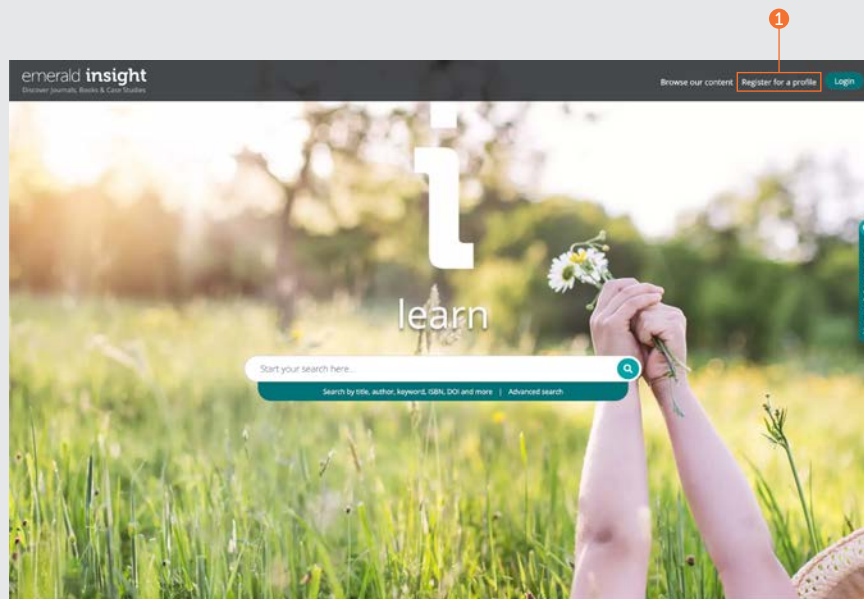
1

emerald insight
Discover Journals, Books & Case Studies

Browse our content Register for a profile Login

learn

Start your search here...

Search by title, author, keyword, ISBN, DOI and more | Advanced search